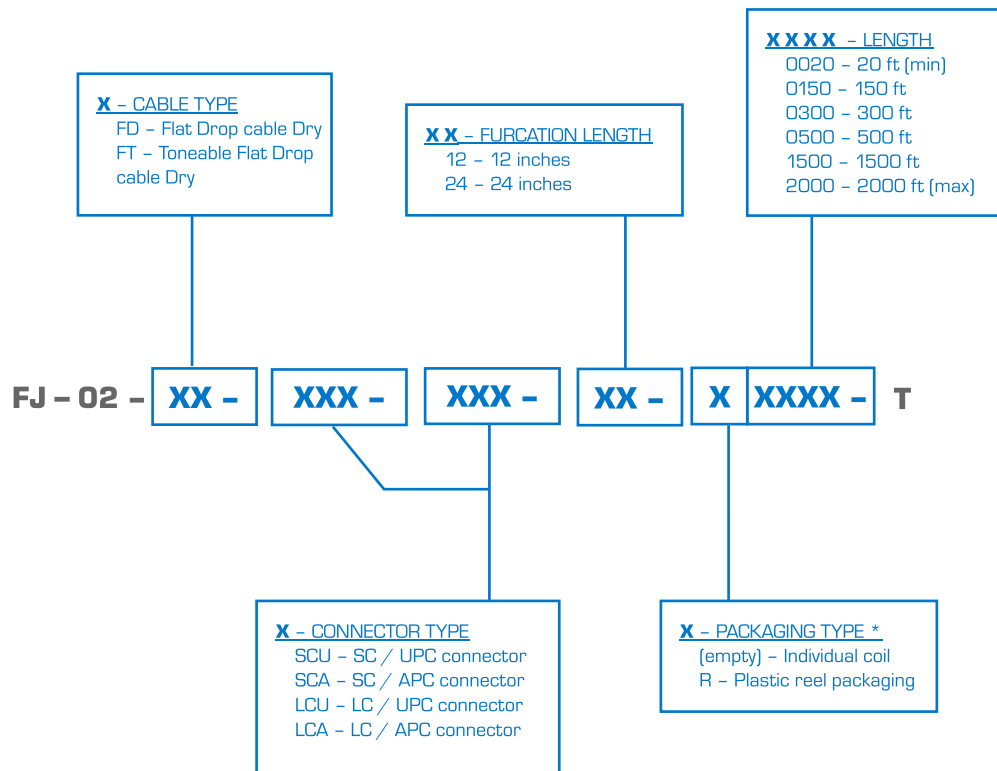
X – CABLE TYPE
FD – Flat Drop cable Dry
FT – Toneable Flat Drop cable Dry

X X – FURCATION LENGTH
12 – 12 inches
24 – 24 inches

X X X X – LENGTH
0020 – 20 ft (min)
0150 – 150 ft
0300 – 300 ft
0500 – 500 ft
1500 – 1500 ft
2000 – 2000 ft (max)

FJ – 02 – XX – XXX – XXX – XX – X XXXX – T

X – CONNECTOR TYPE
SCU – SC / UPC connector
SCA – SC / APC connector
LCU – LC / UPC connector
LCA – LC / APC connector

X – PACKAGING TYPE *
(empty) – Individual coil
R – Plastic reel packaging